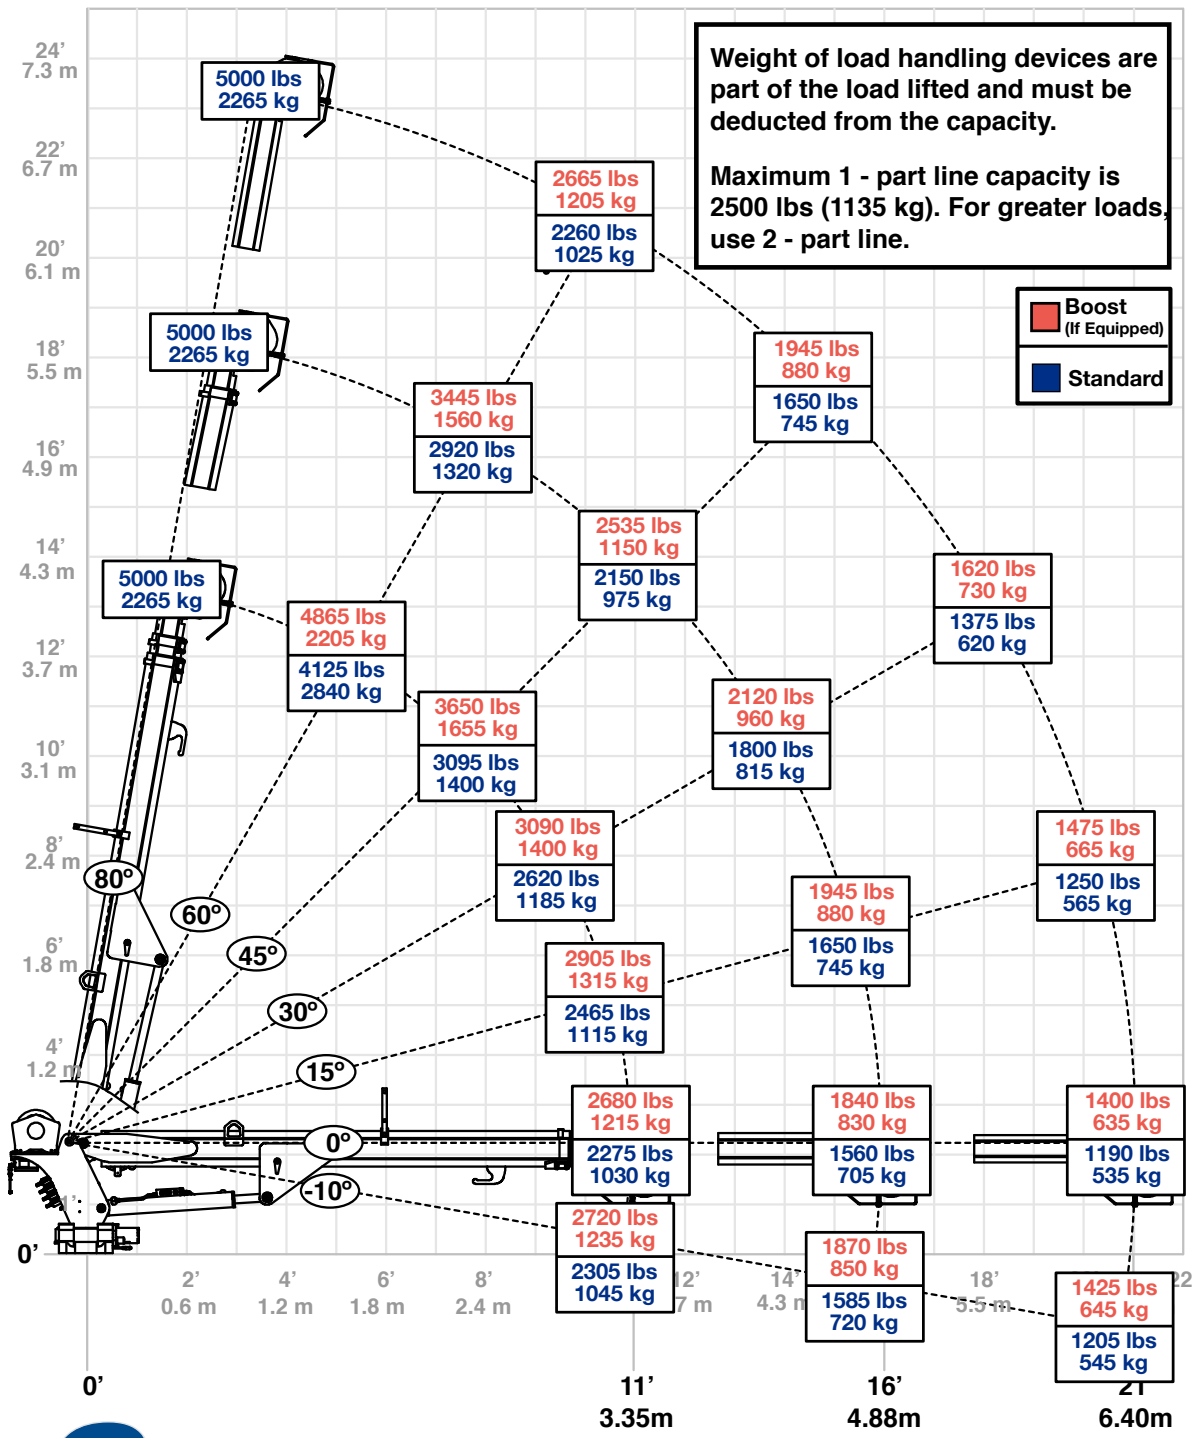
Weight of load handling devices are part of the load lifted and must be deducted from the capacity.

Maximum 1 - part line capacity is 2500 lbs (1135 kg). For greater loads, use 2 - part line.

Boost (If Equipped)
Standard

24'
7.3 m
22'
6.7 m
20'
6.1 m
18'
5.5 m
16'
4.9 m
14'
4.3 m
12'
3.7 m
10'
3.1 m
8'
2.4 m
6'
1.8 m
4'
1.2 m
0'

5000 lbs
2265 kg

2665 lbs
1205 kg
2260 lbs
1025 kg

5000 lbs
2265 kg

3445 lbs
1560 kg
2920 lbs
1320 kg

1945 lbs
880 kg
1650 lbs
745 kg

2535 lbs
1150 kg
2150 lbs
975 kg

5000 lbs
2265 kg

4865 lbs
2205 kg
4125 lbs
2840 kg

1620 lbs
730 kg
1375 lbs
620 kg

3650 lbs
1655 kg
3095 lbs
1400 kg

2120 lbs
960 kg
1800 lbs
815 kg

3090 lbs
1400 kg
2620 lbs
1185 kg

1475 lbs
665 kg
1250 lbs
565 kg

1945 lbs
880 kg
1650 lbs
745 kg

2905 lbs
1315 kg
2465 lbs
1115 kg

80°
60°
45°
30°
15°
0°
-10°

2680 lbs
1215 kg
2275 lbs
1030 kg

1840 lbs
830 kg
1560 lbs
705 kg

1400 lbs
635 kg
1190 lbs
535 kg

2720 lbs
1235 kg
2305 lbs
1045 kg

1870 lbs
850 kg
1585 lbs
720 kg

1425 lbs
645 kg
1205 lbs
545 kg

2'
0.6 m
4'
1.2 m
6'
1.8 m
8'
2.4 m
12'
7 m
14'
4.3 m
18'
5.5 m
22

0'
11'
3.35m
16'
4.88m
21'
6.40m